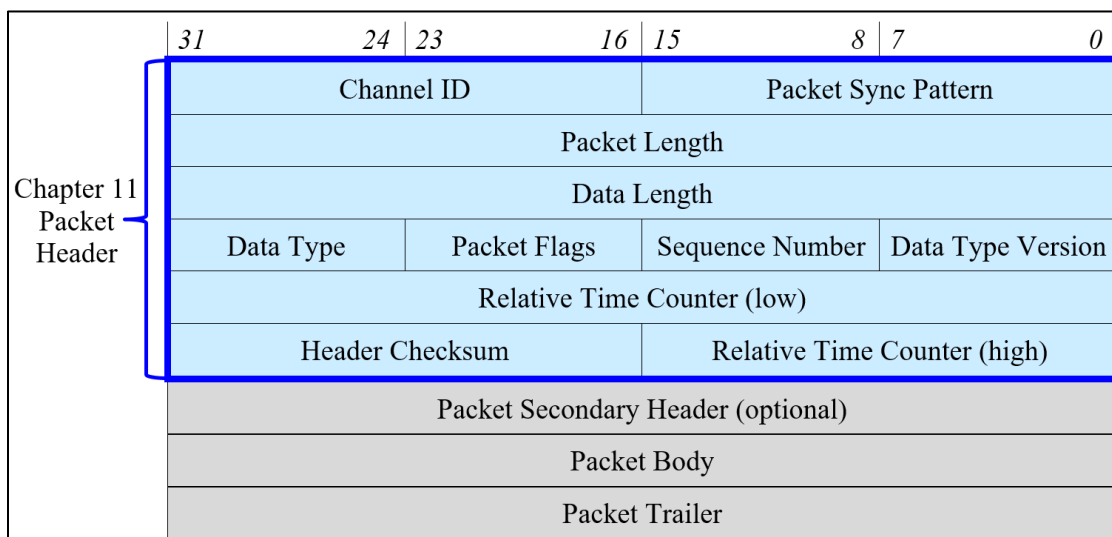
| 31 24 | 23 16 | 15 8 | 7 0 |
|---|---|---|---|
| Channel ID | | Packet Sync Pattern | |
| Packet Length | | | |
| Data Length | | | |
| Data Type | Packet Flags | Sequence Number | Data Type Version |
| Relative Time Counter (low) | | | |
| Header Checksum | | Relative Time Counter (high) | |
| Packet Secondary Header (optional) | | | |
| Packet Body | | | |
| Packet Trailer | | | |

Chapter 11 Packet Header